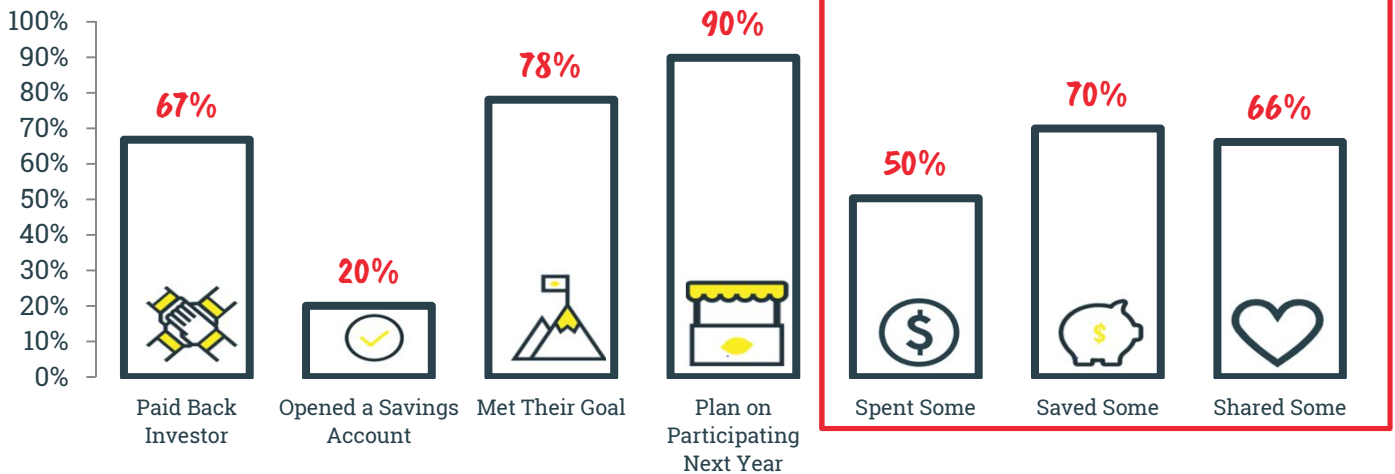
100%
90%
80%
70%
60%
50%
40%
30%
20%
10%
0%

67%
Paid Back Investor

20%
Opened a Savings Account

78%
Met Their Goal

90%
Plan on Participating Next Year

50%
Spent Some

70%
Saved Some

66%
Shared Some